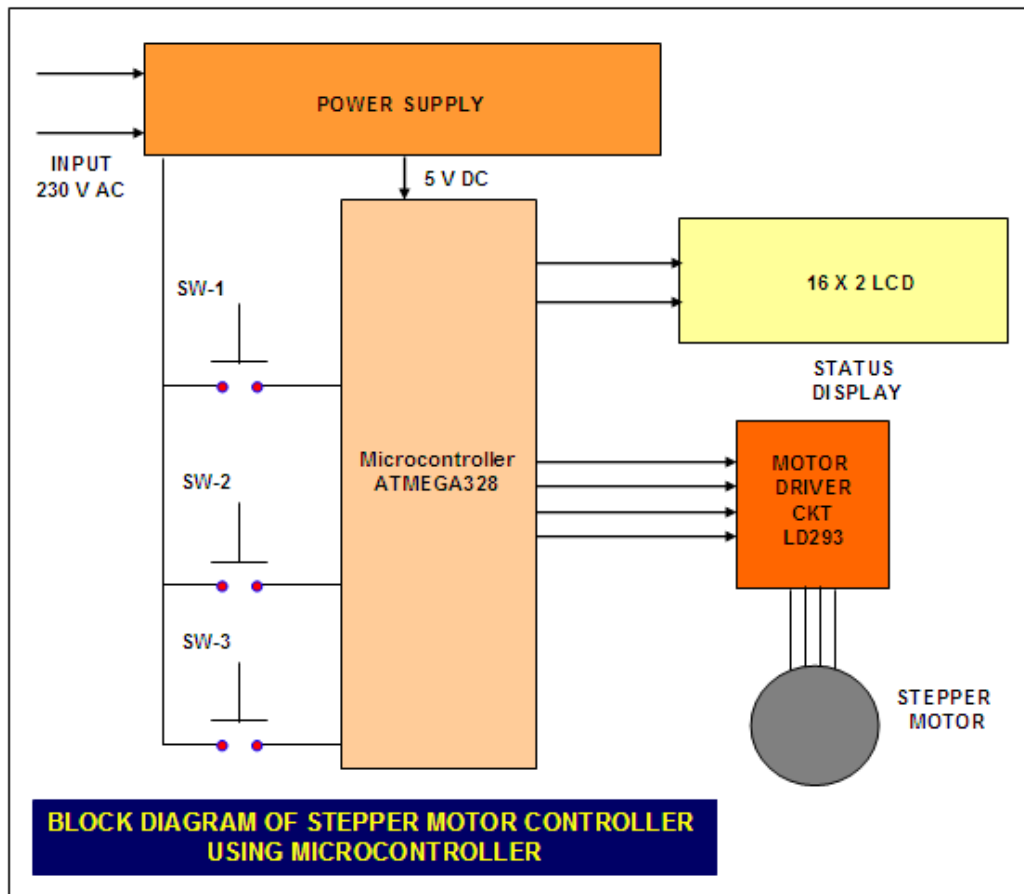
POWER SUPPLY

INPUT
230 V AC

5 V DC

16 X 2 LCD

STATUS DISPLAY

SW-1

SW-2

SW-3

Microcontroller
ATMEGA328

MOTOR DRIVER CKT LD293

STEPPER MOTOR

BLOCK DIAGRAM OF STEPPER MOTOR CONTROLLER USING MICROCONTROLLER